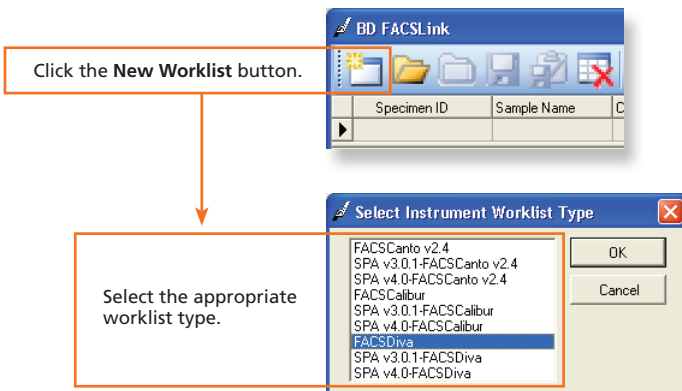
Click the **New Worklist** button.

BD FACSLink

| Specimen ID | Sample Name | C |
|---|---|---|
| | | |

Select the appropriate worklist type.

Select Instrument Worklist Type

FACSCanto v2.4
SPA v3.0.1-FACSCanto v2.4
SPA v4.0-FACSCanto v2.4
FACSCalibur
SPA v3.0.1-FACSCalibur
SPA v4.0-FACSCalibur
FACSDiva
SPA v3.0.1-FACSDiva
SPA v4.0-FACSDiva

OK

Cancel